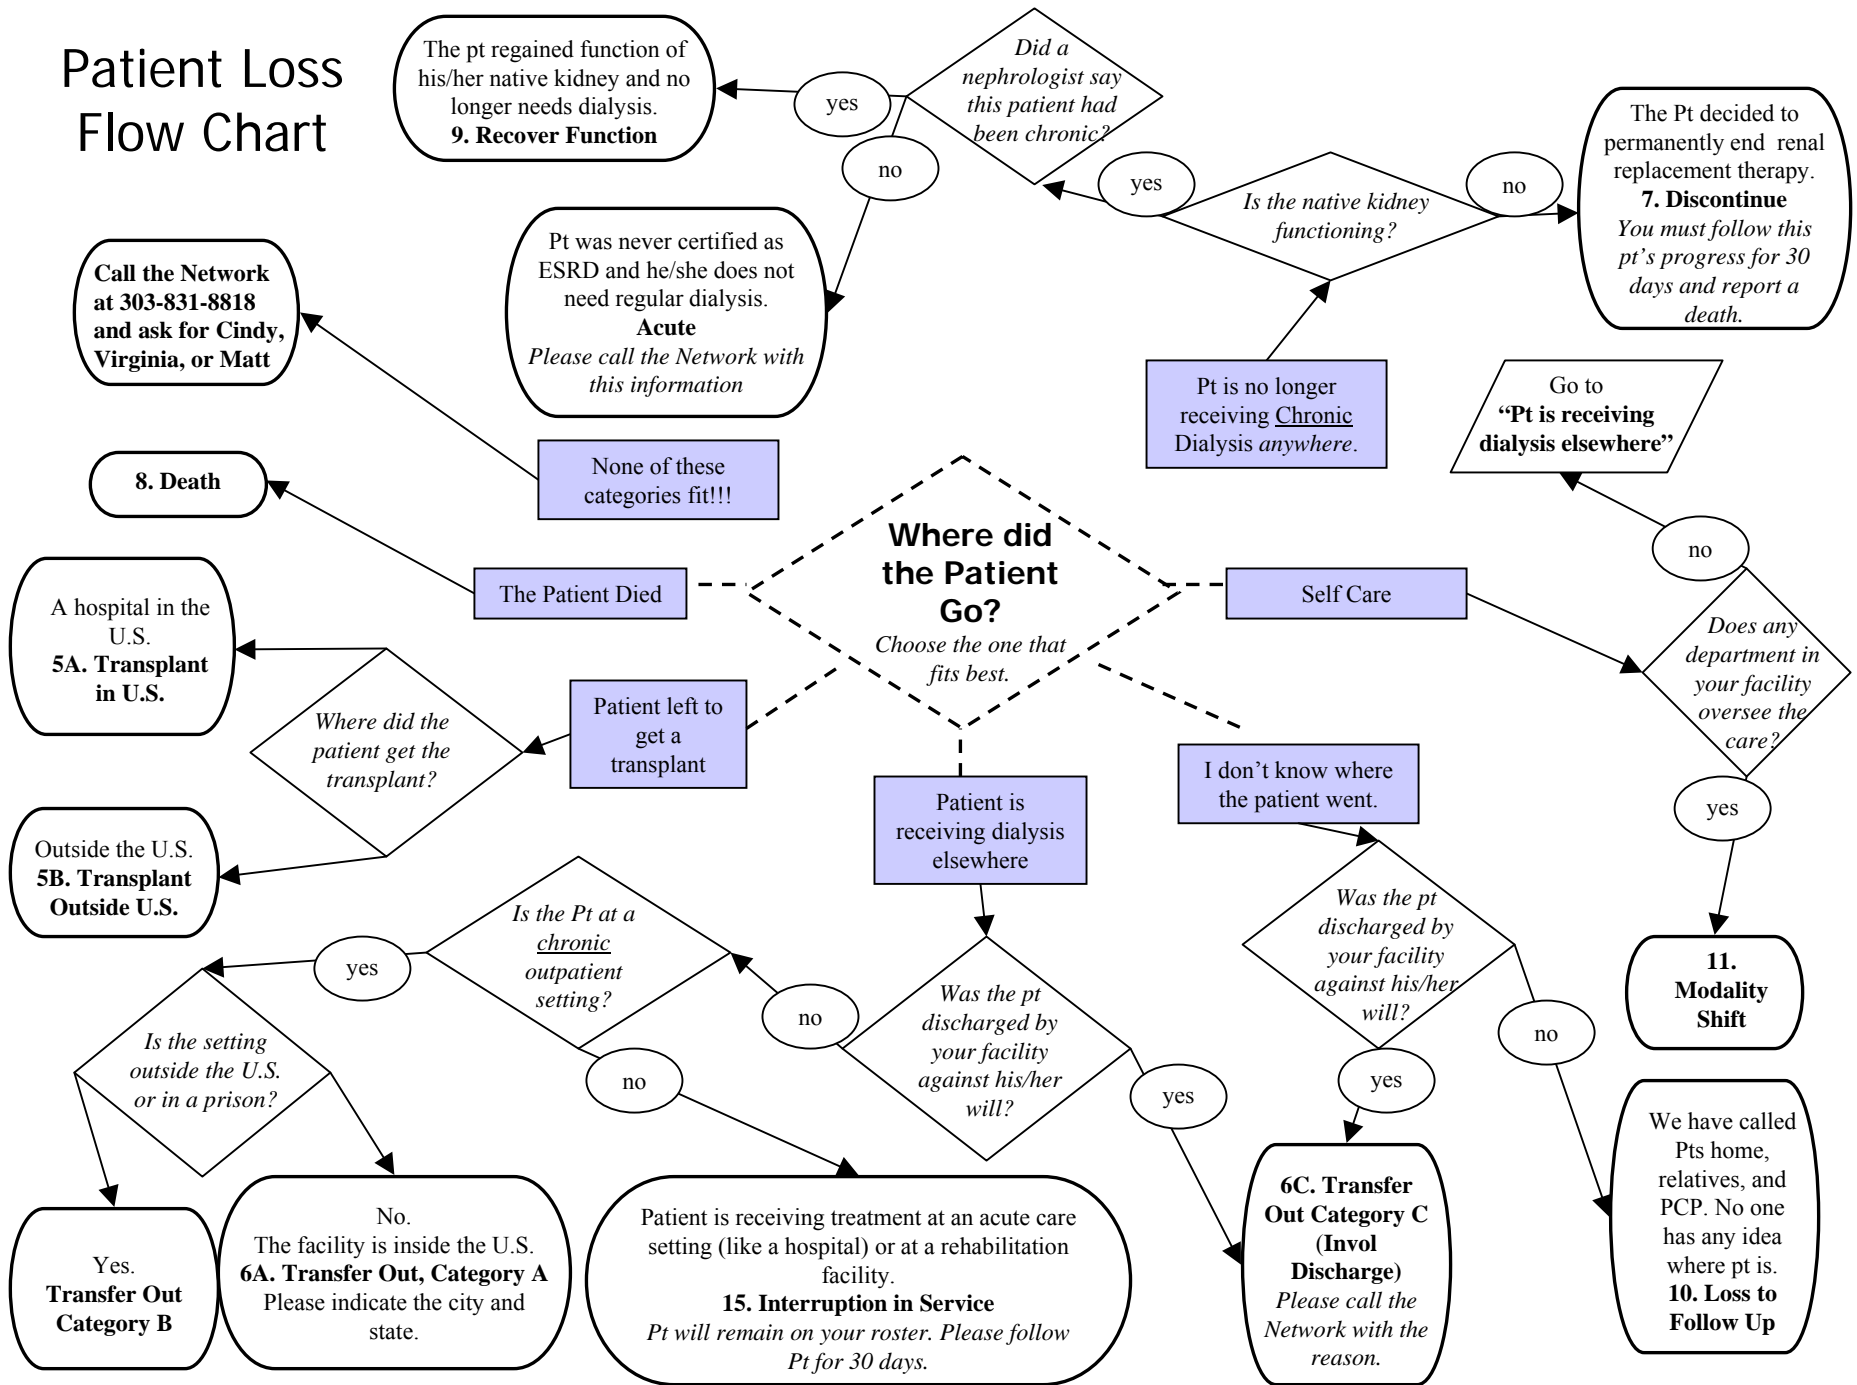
Patient Loss Flow Chart

The pt regained function of his/her native kidney and no longer needs dialysis.
**9. Recover Function**

yes

*Did a nephrologist say this patient had been chronic?*

no

Pt was never certified as ESRD and he/she does not need regular dialysis.
**Acute**
*Please call the Network with this information*

yes

*Is the native kidney functioning?*

no

The Pt decided to permanently end renal replacement therapy.
**7. Discontinue**
*You must follow this pt's progress for 30 days and report a death.*

Pt is no longer receiving Chronic Dialysis *anywhere*.

**Call the Network at 303-831-8818 and ask for Cindy, Virginia, or Matt**

None of these categories fit!!!

Go to **"Pt is receiving dialysis elsewhere"**

**8. Death**

The Patient Died

**Where did the Patient Go?**
*Choose the one that fits best.*

Self Care

no

*Does any department in your facility oversee the care?*

yes

**11. Modality Shift**

A hospital in the U.S.
**5A. Transplant in U.S.**

*Where did the patient get the transplant?*

Patient left to get a transplant

Outside the U.S.
**5B. Transplant Outside U.S.**

Patient is receiving dialysis elsewhere

I don't know where the patient went.

*Was the pt discharged by your facility against his/her will?*

yes

no

**6C. Transfer Out Category C (Invol Discharge)**
*Please call the Network with the reason.*

We have called Pts home, relatives, and PCP. No one has any idea where pt is.
**10. Loss to Follow Up**

*Is the Pt at a chronic outpatient setting?*

yes

no

*Was the pt discharged by your facility against his/her will?*

no

yes

*Is the setting outside the U.S. or in a prison?*

Yes.
**Transfer Out Category B**

No.
The facility is inside the U.S.
**6A. Transfer Out, Category A**
Please indicate the city and state.

Patient is receiving treatment at an acute care setting (like a hospital) or at a rehabilitation facility.
**15. Interruption in Service**
*Pt will remain on your roster. Please follow Pt for 30 days.*